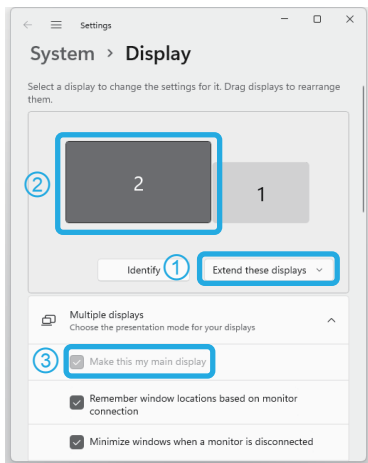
Settings

System > Display

Select a display to change the settings for it. Drag displays to rearrange them.

2

2

1

Identify

1

Extend these displays

Multiple displays
Choose the presentation mode for your displays

3

Make this my main display

Remember window locations based on monitor connection

Minimize windows when a monitor is disconnected